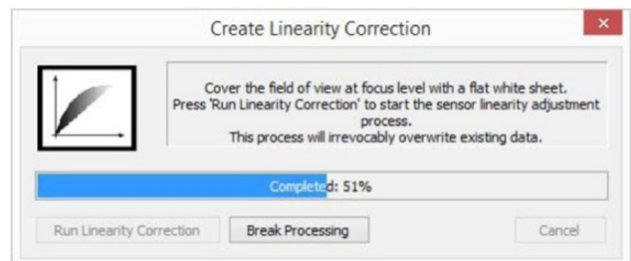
Create Linearity Correction

Cover the field of view at focus level with a flat white sheet.
Press 'Run Linearity Correction' to start the sensor linearity adjustment process.
This process will irrevocably overwrite existing data.

Completed: 51%

Run Linearity Correction

Break Processing

Cancel